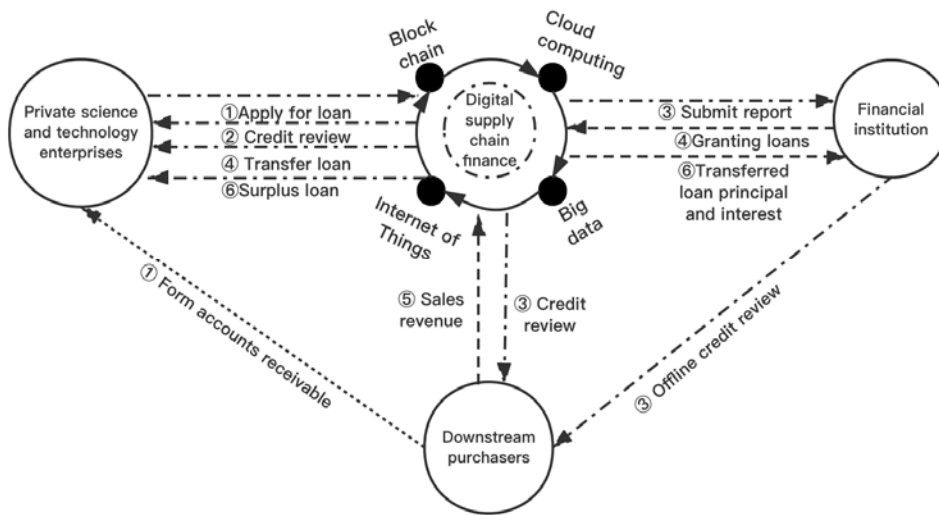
Private science and technology enterprises

①Apply for loan
② Credit review
④ Transfer loan
⑥Surplus loan

Block chain

Cloud computing

Digital supply chain finance

Internet of Things

Big data

③ Submit report
④Granting loans
⑥Transferred loan principal and interest

Financial institution

⑦ Form accounts receivable

⑤ Sales revenue

③ Credit review

③ Offline credit review

Downstream purchasers